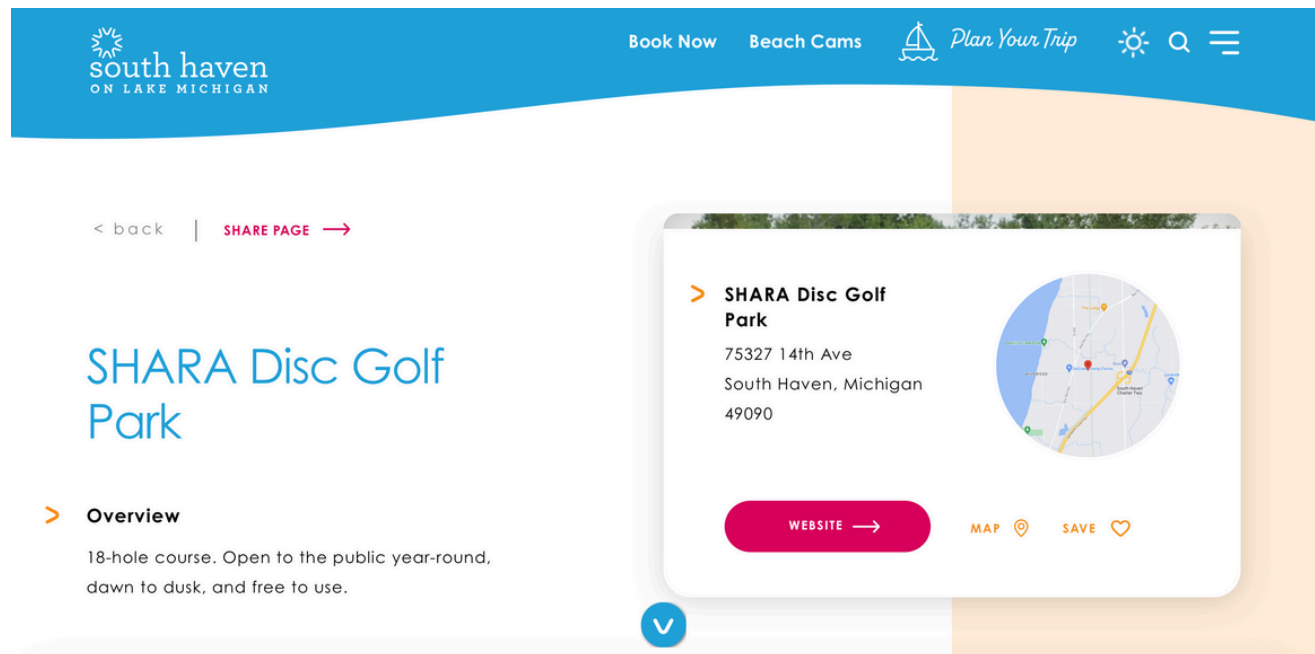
south haven
ON LAKE MICHIGAN

Book Now Beach Cams Plan Your Trip

< back | SHARE PAGE

SHARA Disc Golf Park

> Overview

18-hole course. Open to the public year-round, dawn to dusk, and free to use.

> SHARA Disc Golf Park

75327 14th Ave
South Haven, Michigan
49090

WEBSITE MAP SAVE